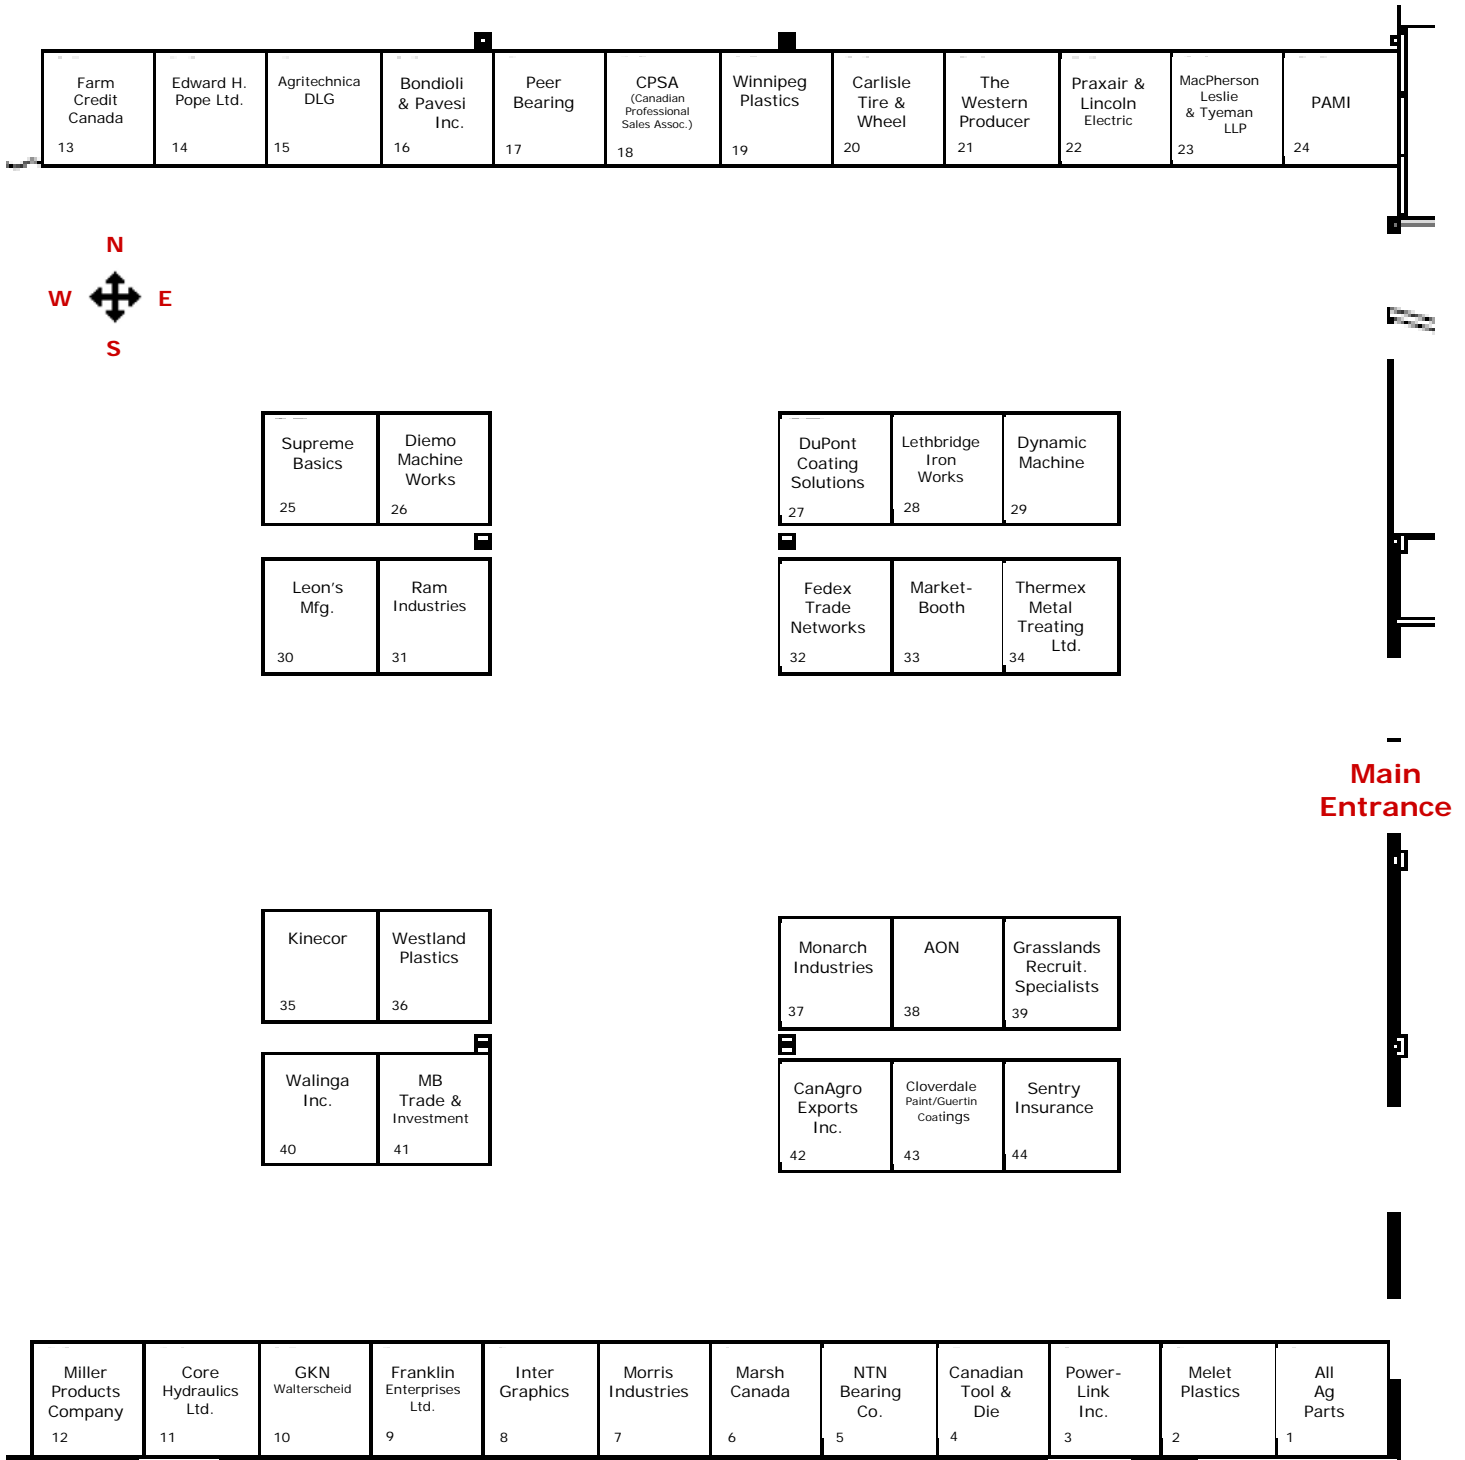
Farm Credit Canada 13

Edward H. Pope Ltd. 14

Agritechnica DLG 15

Bondioli & Pavesi Inc. 16

Peer Bearing 17

CPSA (Canadian Professional Sales Assoc.) 18

Winnipeg Plastics 19

Carlisle Tire & Wheel 20

The Western Producer 21

Praxair & Lincoln Electric 22

MacPherson Leslie & Tyeman LLP 23

PAMI 24

N
W E
S

Supreme Basics 25

Diemo Machine Works 26

DuPont Coating Solutions 27

Lethbridge Iron Works 28

Dynamic Machine 29

Leon's Mfg. 30

Ram Industries 31

Fedex Trade Networks 32

Market-Booth 33

Thermex Metal Treating Ltd. 34

Main Entrance

Kinecor 35

Westland Plastics 36

Monarch Industries 37

AON 38

Grasslands Recruit. Specialists 39

Walinga Inc. 40

MB Trade & Investment 41

CanAgro Exports Inc. 42

Cloverdale Paint/Guertin Coatings 43

Sentry Insurance 44

Miller Products Company 12

Core Hydraulics Ltd. 11

GKN Walterscheid 10

Franklin Enterprises Ltd. 9

Inter Graphics 8

Morris Industries 7

Marsh Canada 6

NTN Bearing Co. 5

Canadian Tool & Die 4

Power-Link Inc. 3

Melet Plastics 2

All Ag Parts 1